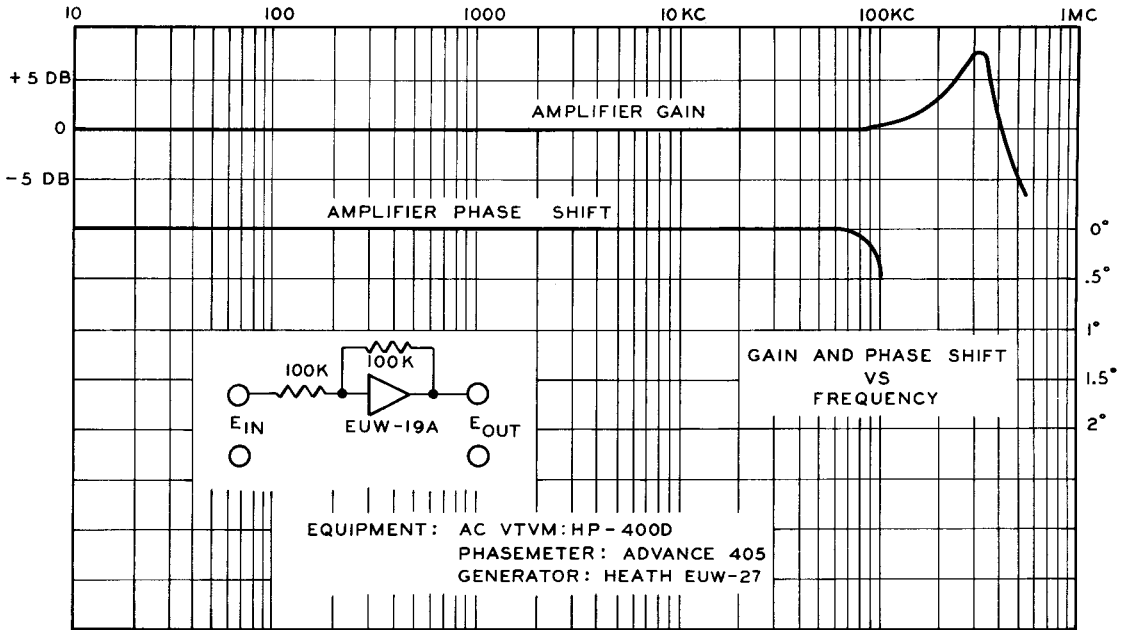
10
100
1000
10 KC
100KC
IMC

+ 5 DB
0
- 5 DB

AMPLIFIER GAIN

AMPLIFIER PHASE SHIFT

0°
.5°
1°
1.5°
2°

100K
100K
$E_{IN}$
EUW-19A
$E_{OUT}$

GAIN AND PHASE SHIFT
VS
FREQUENCY

EQUIPMENT: AC VTVM: HP-400D
PHASEMETER: ADVANCE 405
GENERATOR: HEATH EUW-27